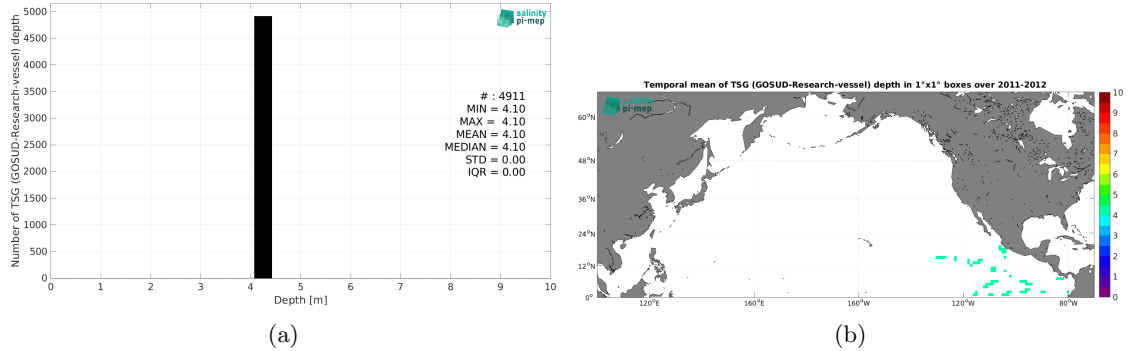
salinity pi-mep

Number of TSG (GOSUD-Research-vessel) depth

5000
4500
4000
3500
3000
2500
2000
1500
1000
500
0

# : 4911
MIN = 4.10
MAX = 4.10
MEAN = 4.10
MEDIAN = 4.10
STD = 0.00
IQR = 0.00

0 1 2 3 4 5 6 7 8 9 10
Depth [m]

(a)

Temporal mean of TSG (GOSUD-Research-vessel) depth in 1°x1° boxes over 2011-2012

salinity pi-mep

60°N
48°N
36°N
24°N
12°N
0°

120°E 160°E 160°W 120°W 80°W

10
9
8
7
6
5
4
3
2
1
0

(b)